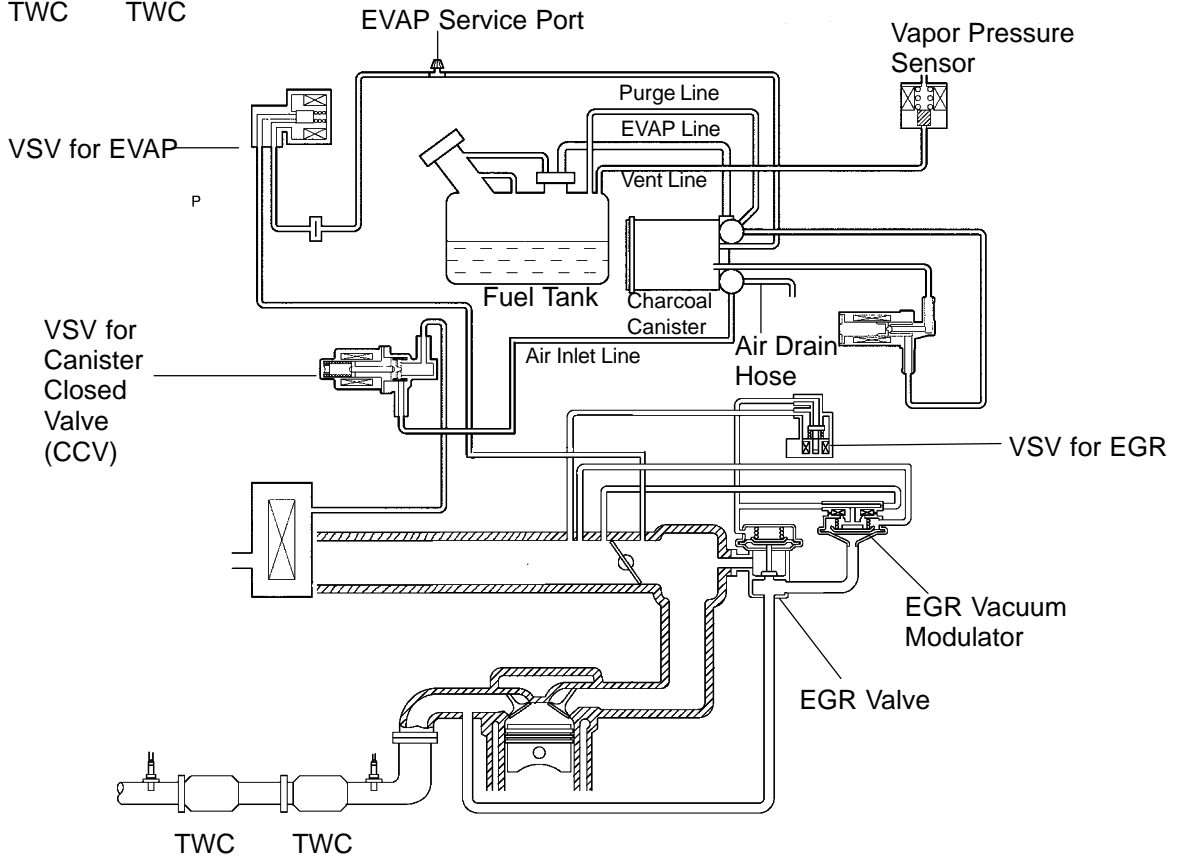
TWC TWC

EVAP Service Port

Vapor Pressure Sensor

Purge Line

EVAP Line

VSV for EVAP

Vent Line

P

Fuel Tank

Charcoal Canister

VSV for Canister Closed Valve (CCV)

Air Inlet Line

Air Drain Hose

VSV for EGR

EGR Vacuum Modulator

EGR Valve

TWC TWC